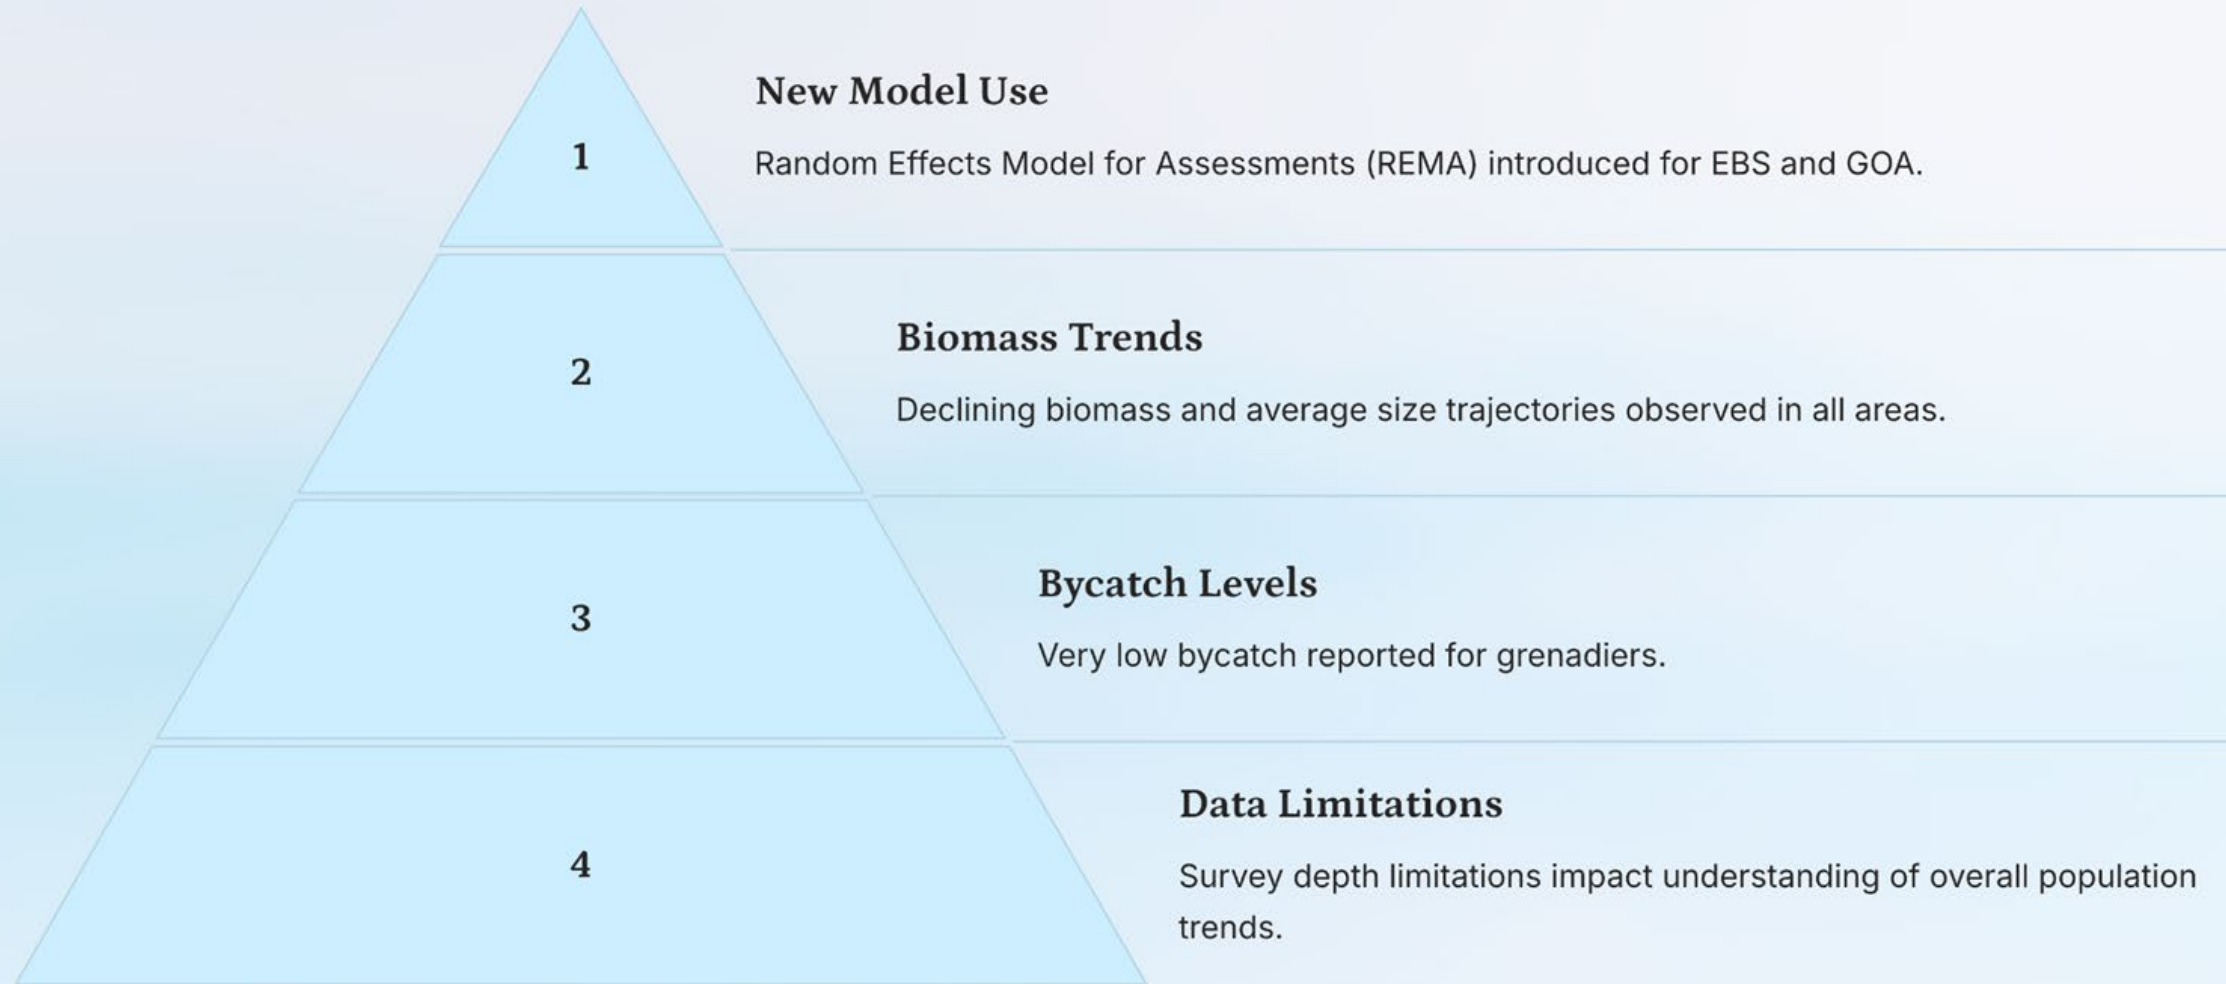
1

New Model Use

Random Effects Model for Assessments (REMA) introduced for EBS and GOA.

2

Biomass Trends

Declining biomass and average size trajectories observed in all areas.

3

Bycatch Levels

Very low bycatch reported for grenadiers.

4

Data Limitations

Survey depth limitations impact understanding of overall population trends.